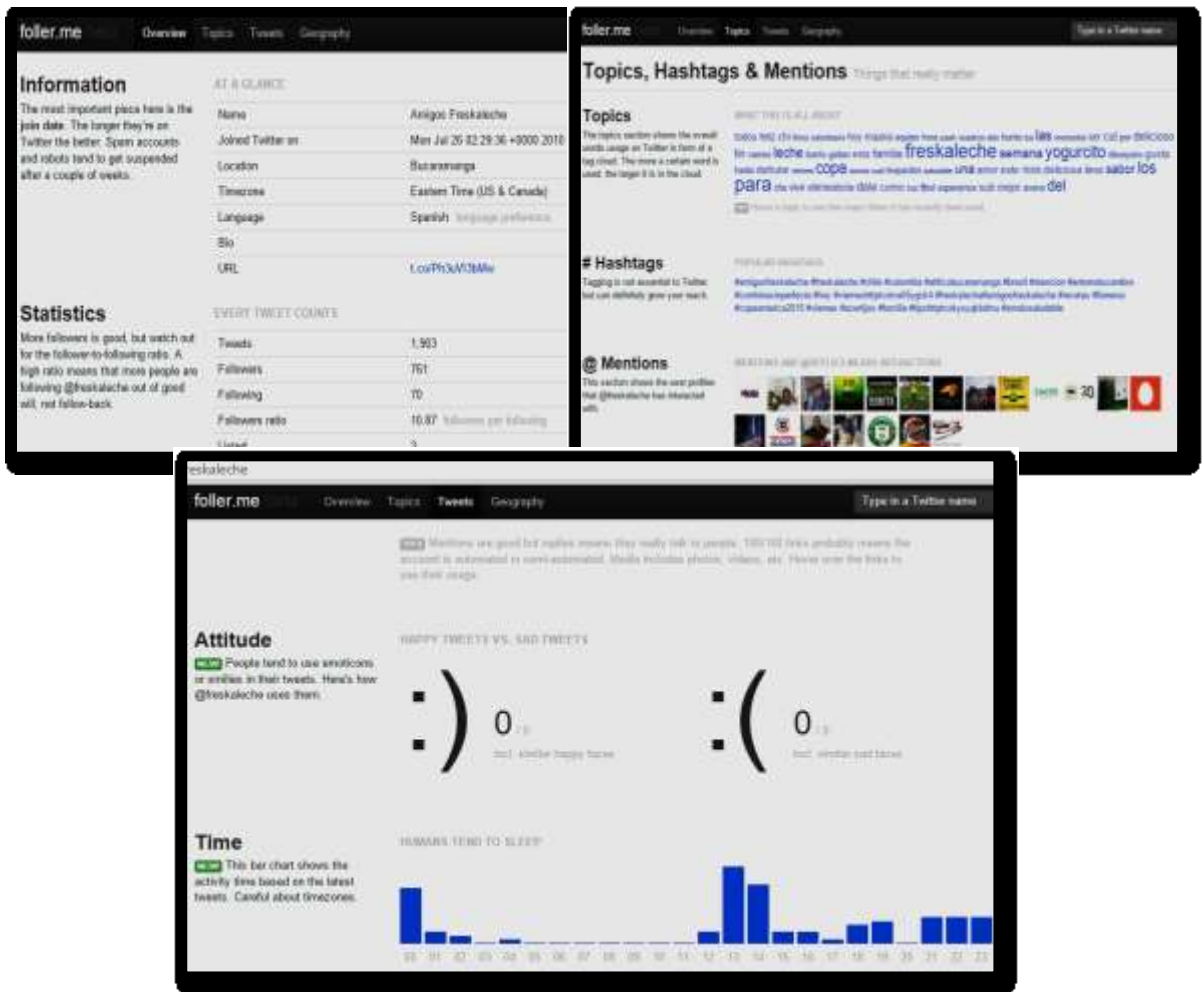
foller.me Overview Topics Tweets Geography

Information
The most important place here is the join date. The longer they're on Twitter the better. Spam accounts and robots tend to get suspended after a couple of weeks.

AT A GLANCE

| | |
|---|---|
| Name | Amigos Freskaleche |
| Joined Twitter on | Mon Jul 26 02:29:36 +0000 2010 |
| Location | Bucaramanga |
| Timezone | Eastern Time (US & Canada) |
| Language | Spanish language preference |
| Bio | |
| URL | t.co/Ph3uVl3bMe |

Statistics
More followers is good, but watch out for the follower-to-following ratio. A high ratio means that more people are following @freskaleche out of good will, not follow-back.

EVERY TWEET COUNTS

| | |
|---|---|
| Tweets | 1,993 |
| Followers | 761 |
| Following | 70 |
| Followers ratio | 10.87 followers per following |
| Listed | 3 |

foller.me Overview Topics Tweets Geography Type in a Twitter name

Topics, Hashtags & Mentions Things that really matter

Topics
The topics section shows the overall words usage on Twitter in form of a tag cloud. The more a certain word is used, the larger it is in the cloud.

WHAT THIS IS ALL ABOUT

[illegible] las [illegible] delicioso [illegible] leche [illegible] freskaleche semana yogurcito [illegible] copa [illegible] una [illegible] sabor los para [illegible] del

# Hashtags
Tagging is not essential to Twitter but can definitely grow your reach.

POPULAR HASHTAGS

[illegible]

@ Mentions
This section shows the user profiles that @freskaleche has interacted with.

MENTIONS AND @REPLIES MEANS INTERACTIONS

30

freskaleche

foller.me Overview Topics Tweets Geography Type in a Twitter name

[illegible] Mentions are good but replies means they really talk to people. 100/100 links probably means the account is automated or semi-automated. Media includes photos, videos, etc. Hover over the links to see their usage.

Attitude
People tend to use emoticons or smilies in their tweets. Here's how @freskaleche uses them.

HAPPY TWEETS VS. SAD TWEETS

:) 0 / 0 incl. similar happy faces

:( 0 / 0 incl. similar sad faces

Time
This bar chart shows the activity time based on the latest tweets. Careful about timezones.

HUMANS TEND TO SLEEP

00 01 02 03 04 05 06 07 08 09 10 11 12 13 14 15 16 17 18 19 20 21 22 23